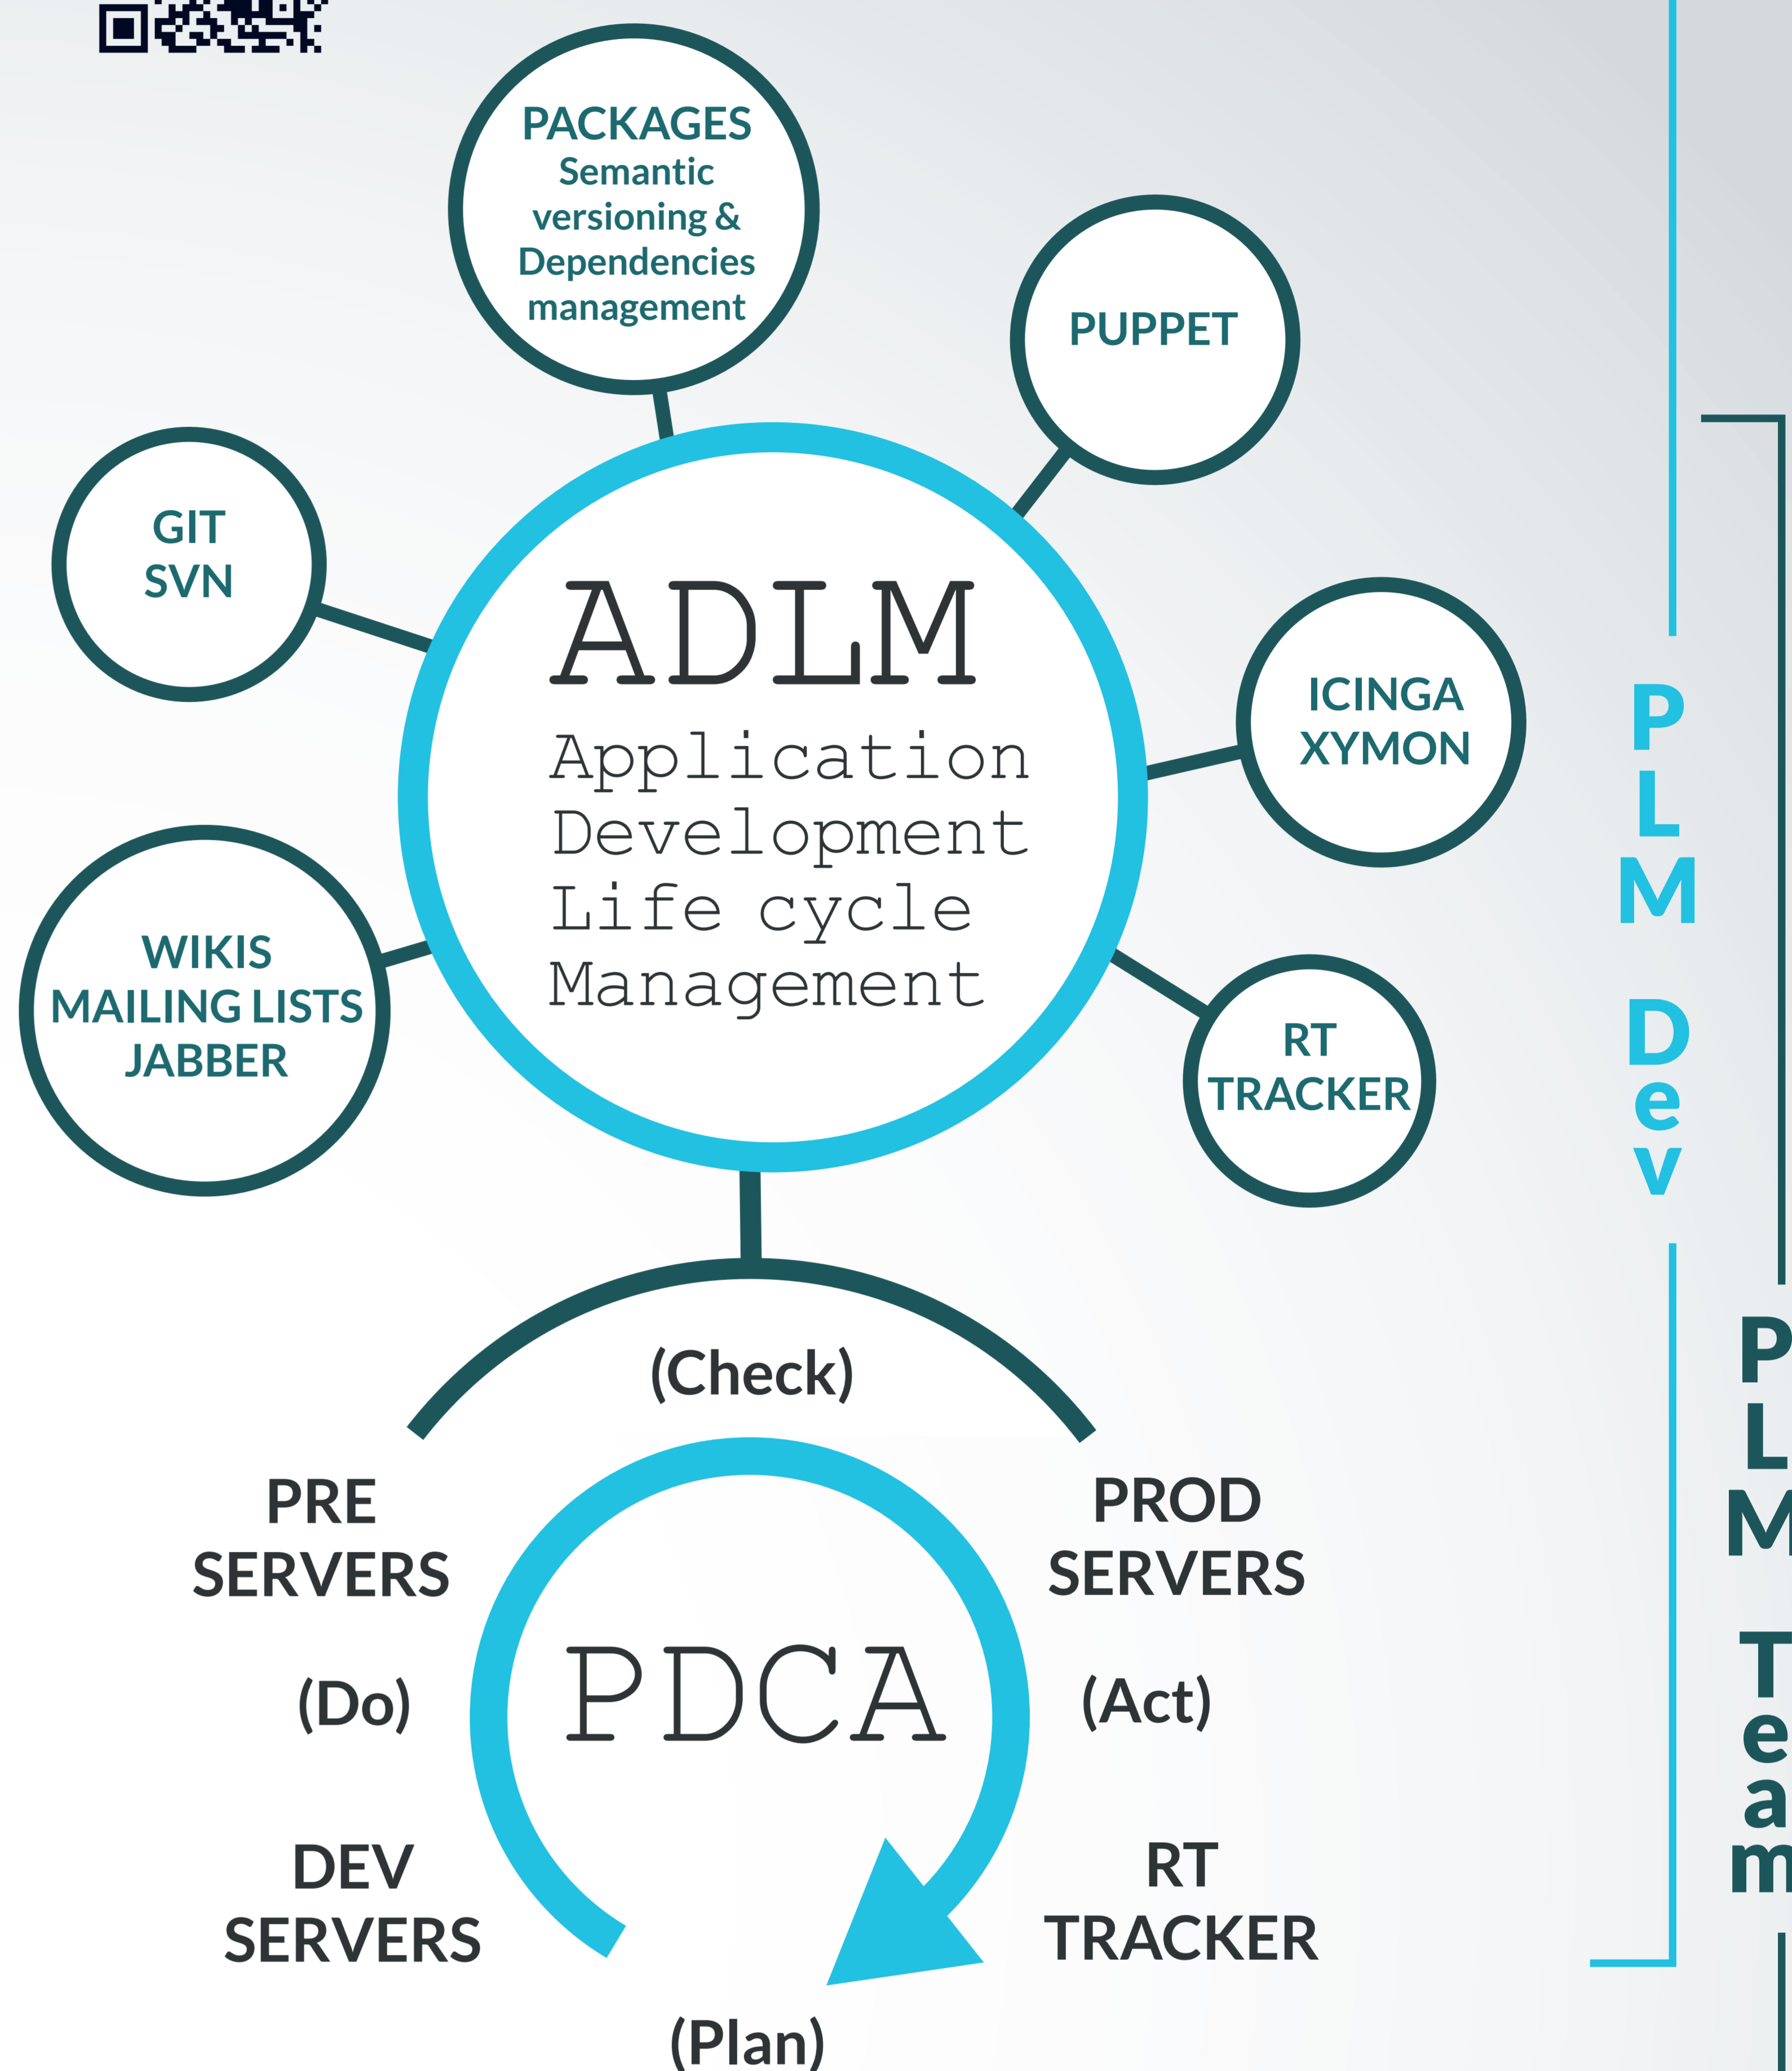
PACKAGES
Semantic versioning & Dependencies management

PUPPET

GIT
SVN

ADLM
Application Development Life cycle Management

ICINGA
XYMON

WIKIS
MAILING LISTS
JABBER

RT
TRACKER

PLM Dev

PLM Team

(Check)

PRE SERVERS

PROD SERVERS

(Do)

PDCA

(Act)

DEV SERVERS

RT TRACKER

(Plan)